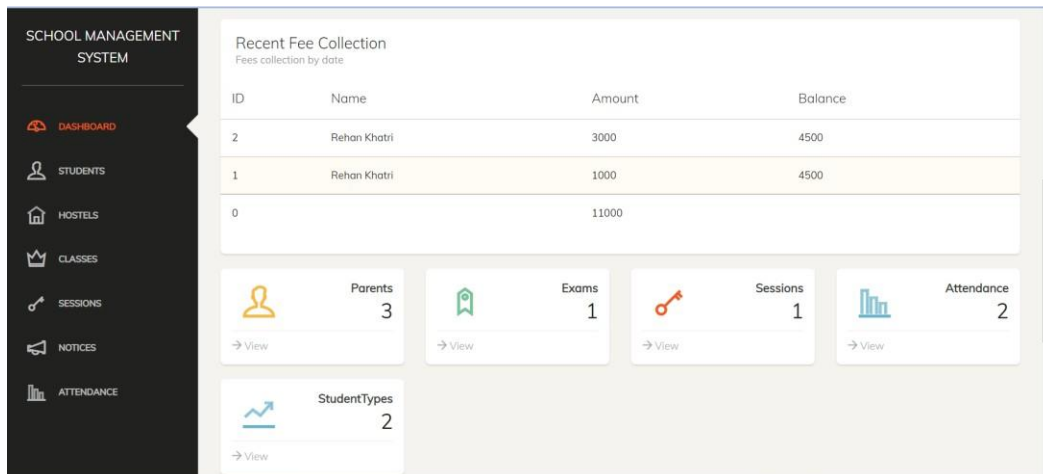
SCHOOL MANAGEMENT SYSTEM

DASHBOARD

STUDENTS

HOSTELS

CLASSES

SESSIONS

NOTICES

ATTENDANCE

Recent Fee Collection
Fees collection by date

| ID | Name | Amount | Balance |
|---|---|---|---|
| 2 | Rehan Khatri | 3000 | 4500 |
| 1 | Rehan Khatri | 1000 | 4500 |
| 0 | | 11000 | |

Parents
3
→ View

Exams
1
→ View

Sessions
1
→ View

Attendance
2
→ View

StudentTypes
2
→ View